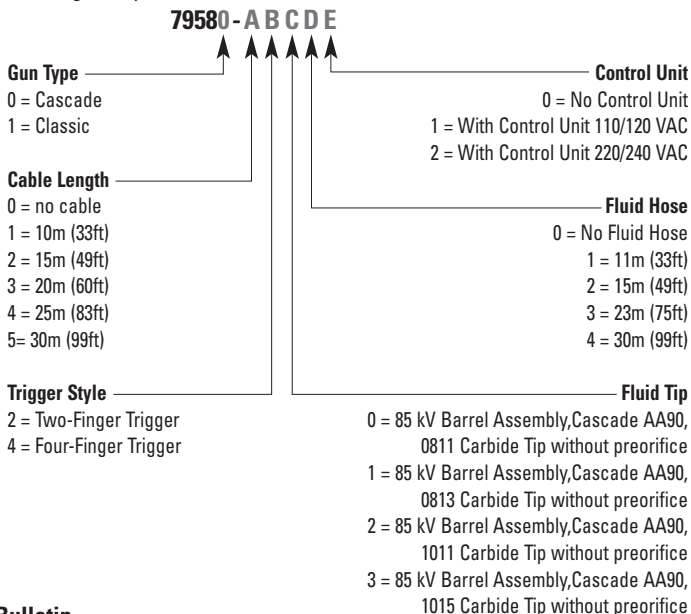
79580 - A B C D E

Gun Type
0 = Cascade
1 = Classic

Cable Length
0 = no cable
1 = 10m (33ft)
2 = 15m (49ft)
3 = 20m (60ft)
4 = 25m (83ft)
5= 30m (99ft)

Trigger Style
2 = Two-Finger Trigger
4 = Four-Finger Trigger

Control Unit
0 = No Control Unit
1 = With Control Unit 110/120 VAC
2 = With Control Unit 220/240 VAC

Fluid Hose
0 = No Fluid Hose
1 = 11m (33ft)
2 = 15m (49ft)
3 = 23m (75ft)
4 = 30m (99ft)

Fluid Tip
0 = 85 kV Barrel Assembly,Cascade AA90, 0811 Carbide Tip without preorifice
1 = 85 kV Barrel Assembly,Cascade AA90, 0813 Carbide Tip without preorifice
2 = 85 kV Barrel Assembly,Cascade AA90, 1011 Carbide Tip without preorifice
3 = 85 kV Barrel Assembly,Cascade AA90, 1015 Carbide Tip without preorifice

Bulletin